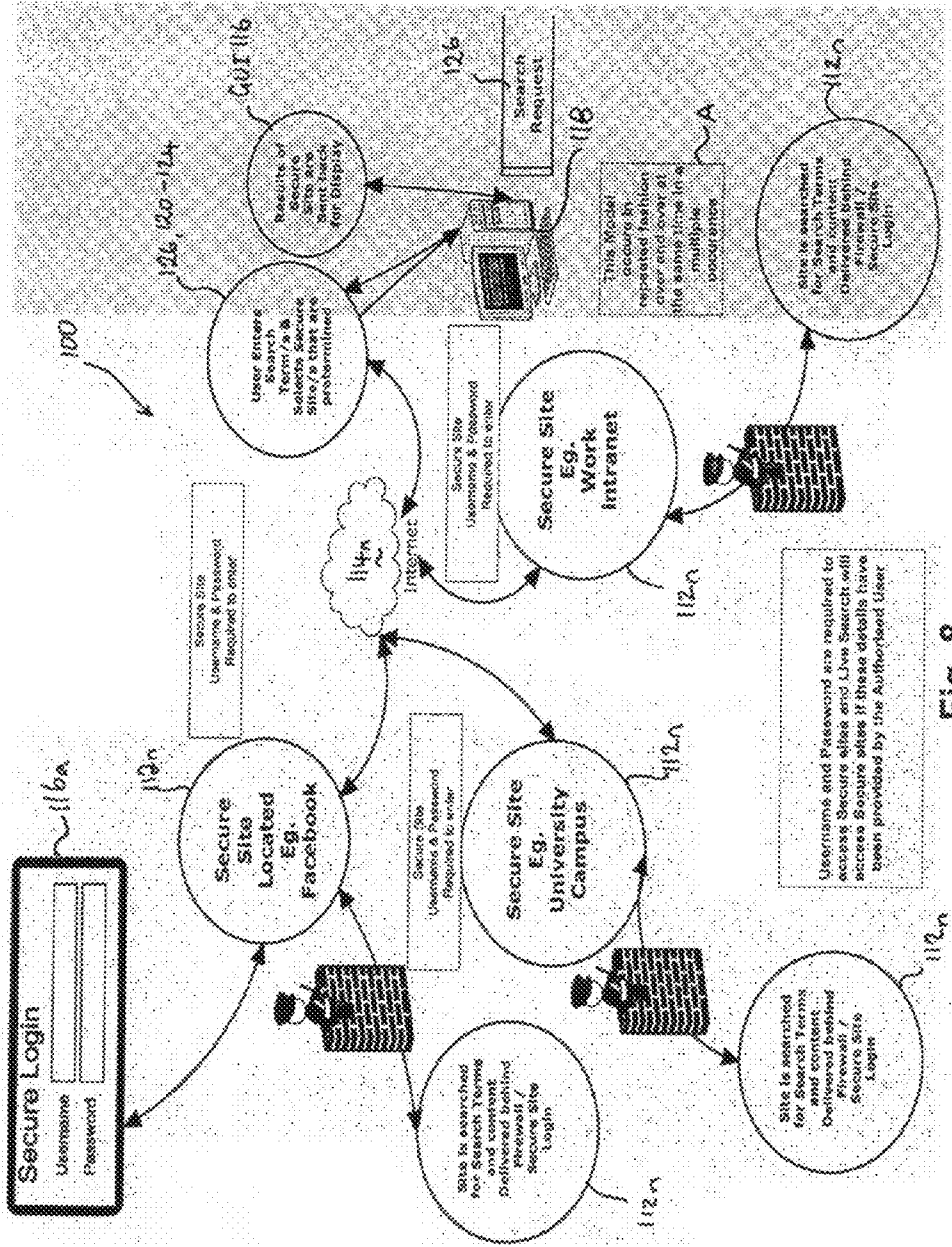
Secure Login
Username
Password
116A

112n
Secure Site Located Eg. Facebook

Secure Site
Username & Password
Required to enter

Secure Site
Username & Password
Required to enter

114N
Internet

100

Secure Site
Username & Password
Required to enter

User Enters Search Term/s & Selects Secure Site/s that are preauthorised

124, 120-124

Results of Secure Sites are Sent back for Display

GUI 116

126
Search Request

118

This Model occurs in repeated fashion clockwise at the same time in a multiple instance

A

Secure Site Eg. University Campus
112n

Secure Site Eg. Work Intranet
112n

Site is searched for Search Terms and content Delivered behind Firewall / Secure Site Login
112n

Site is searched for Search Terms and content Delivered behind Firewall / Secure Site Login
112n

Site is searched for Search Terms and content Delivered behind Firewall / Secure Site Login
112n

Username and Password are required to access Secure sites and Live Search will access Secure sites if these details have been provided by the Authorised User

Fig. 9